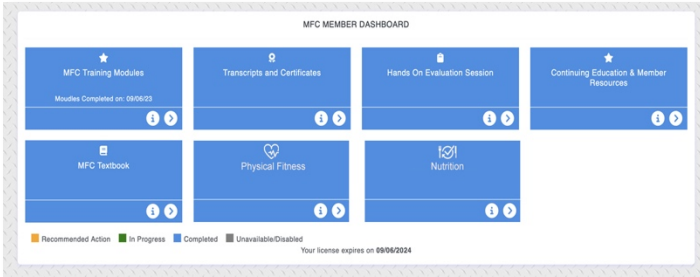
MFC MEMBER DASHBOARD

MFC Training Modules

Moudles Completed on: 09/06/23

Transcripts and Certificates

Hands On Evaluation Session

Continuing Education & Member Resources

MFC Textbook

Physical Fitness

Nutrition

Recommended Action
In Progress
Completed
Unavailable/Disabled

Your license expires on 09/06/2024